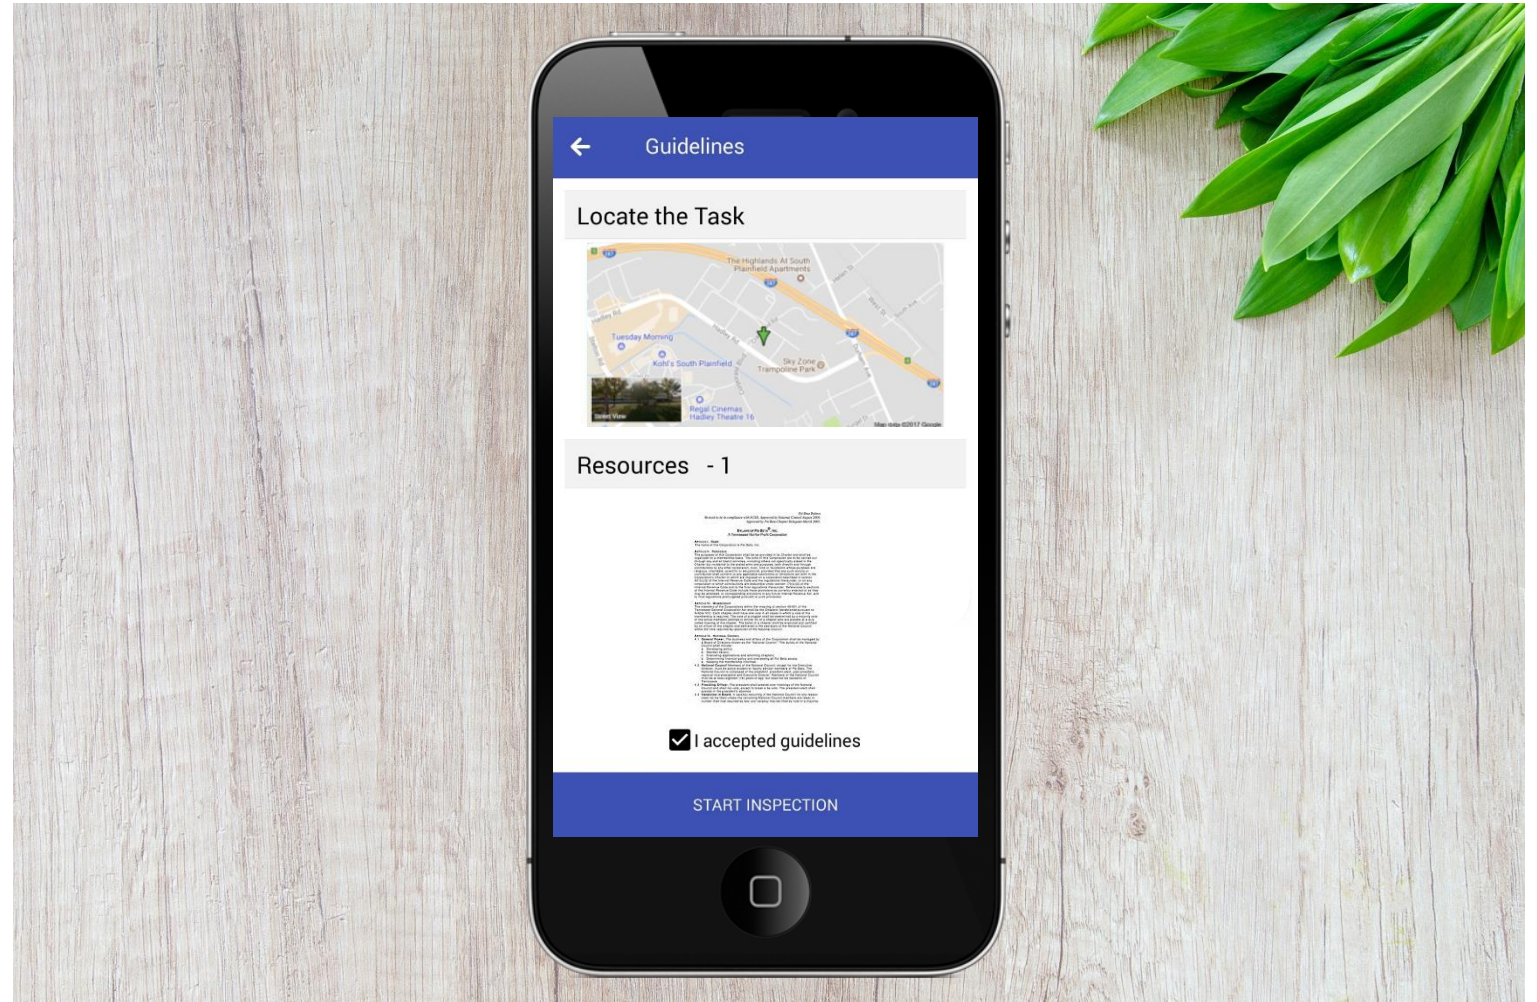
Guidelines

Locate the Task

The Highlands At South Plainfield Apartments
Tuesday Morning
Kohl's South Plainfield
Sky Zone Trampoline Park
Regal Cinemas Hadley Theatre 16
Map data ©2017 Google

Resources - 1

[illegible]

I accepted guidelines

START INSPECTION